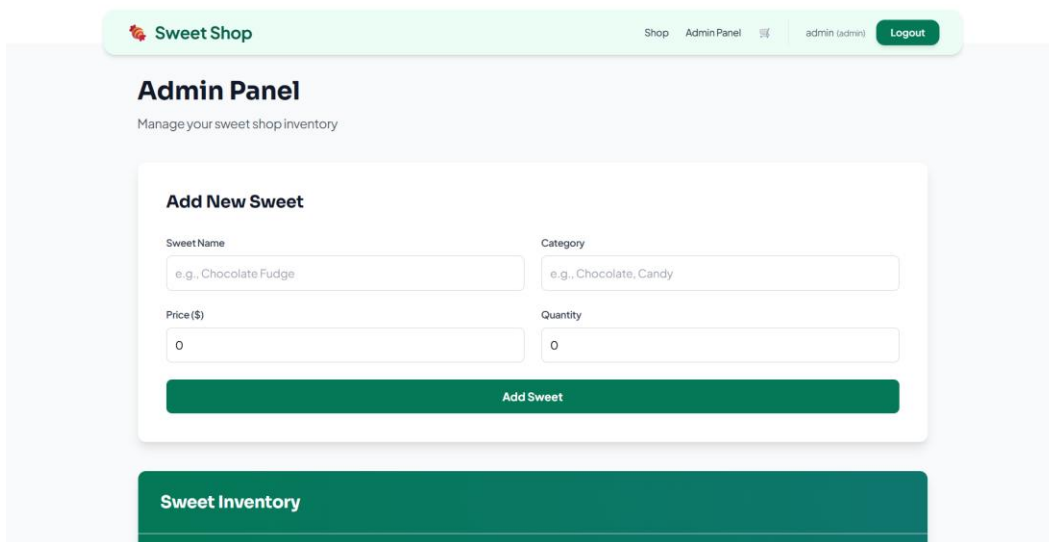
Sweet Shop

Shop Admin Panel admin (admin) Logout

Admin Panel

Manage your sweet shop inventory

Add New Sweet

Sweet Name

e.g., Chocolate Fudge

Category

e.g., Chocolate, Candy

Price ($)

0

Quantity

0

Add Sweet

Sweet Inventory